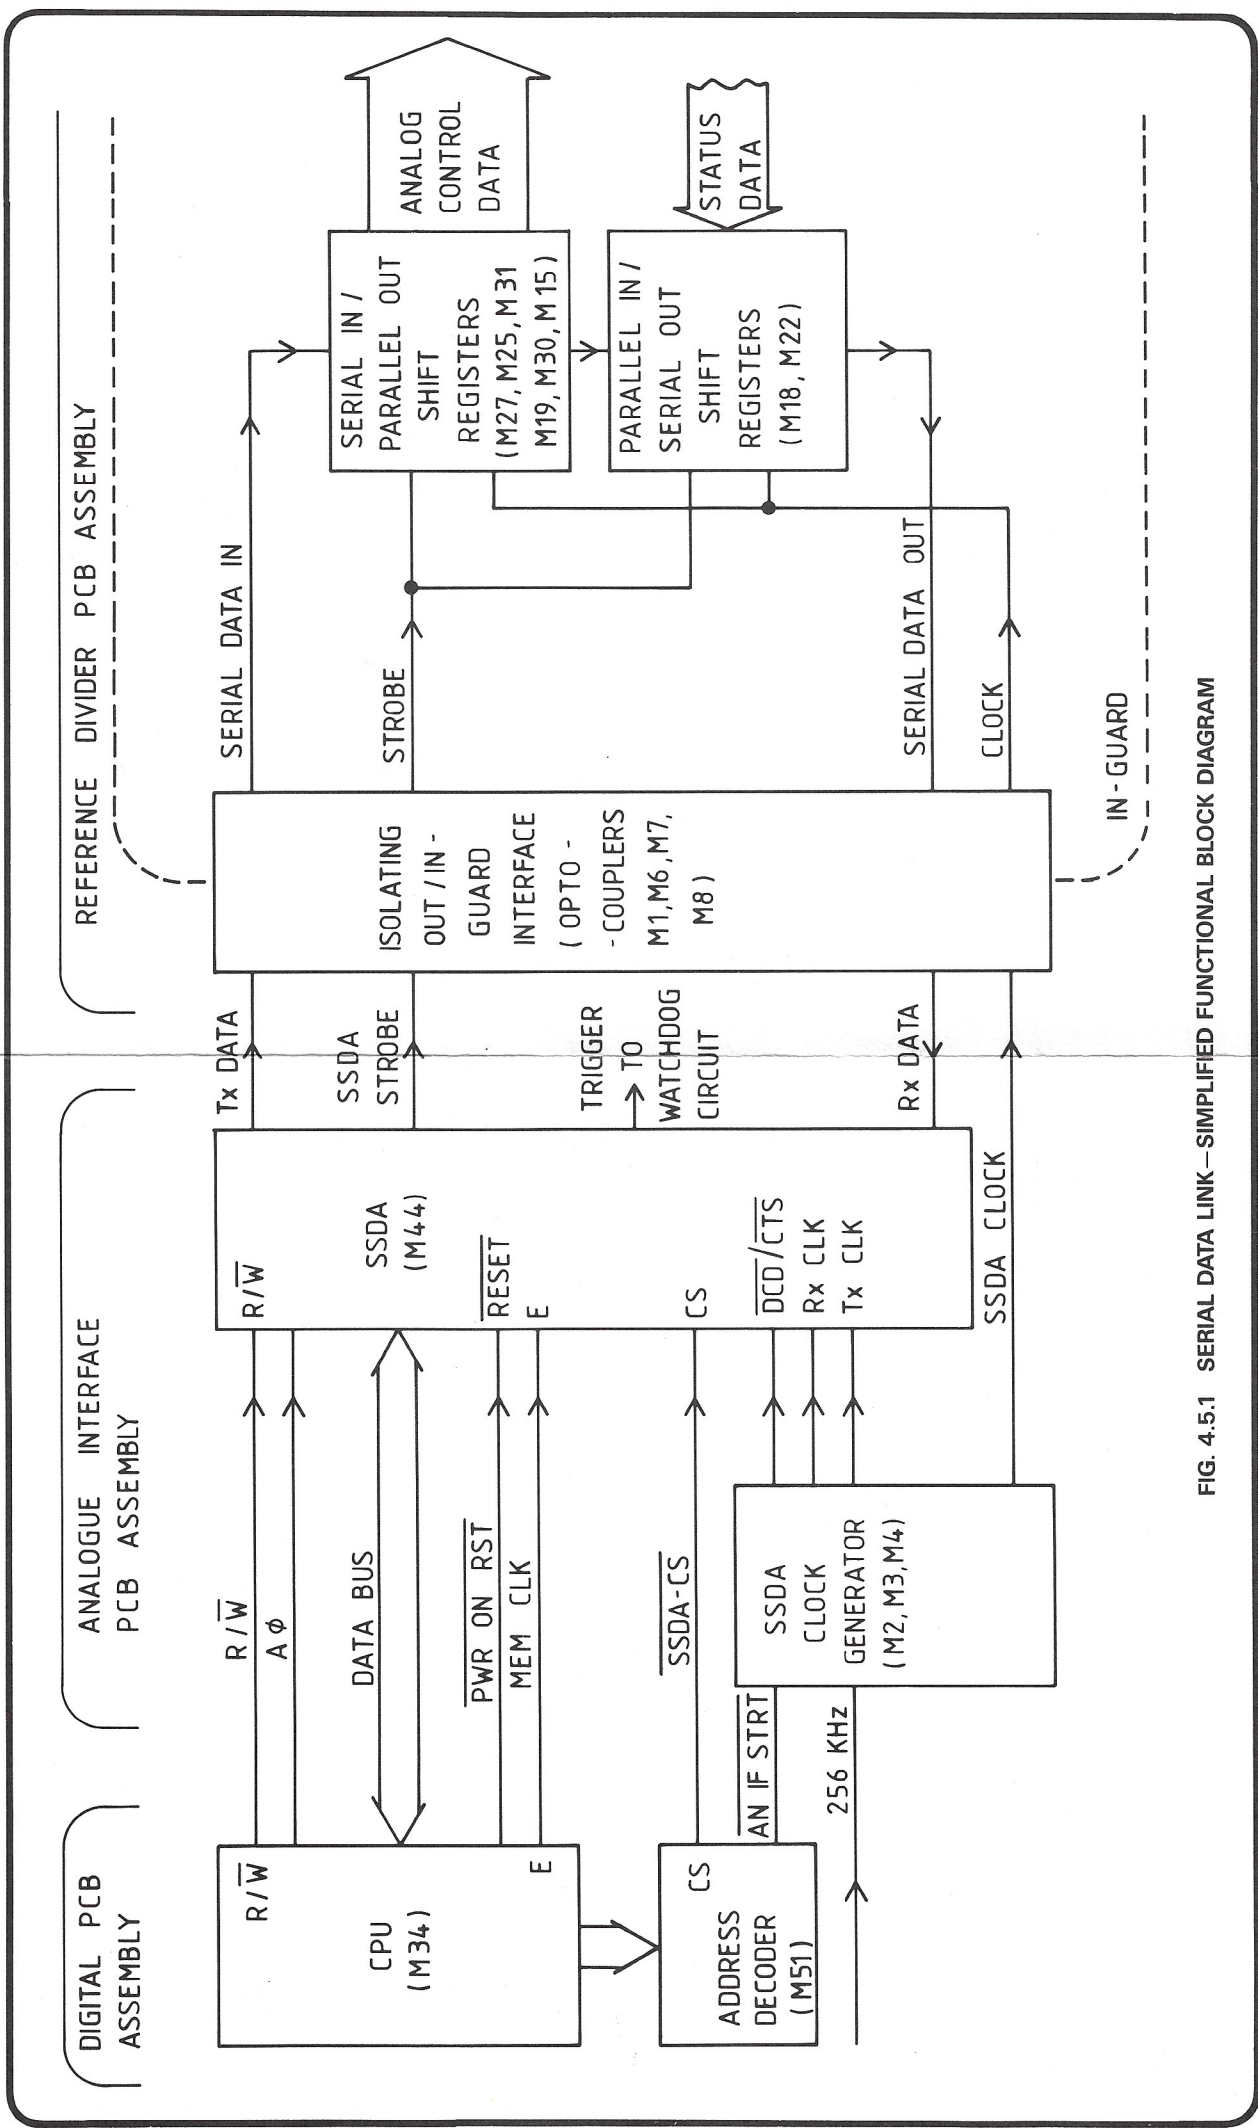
DIGITAL PCB ASSEMBLY

ANALOGUE INTERFACE PCB ASSEMBLY

REFERENCE DIVIDER PCB ASSEMBLY

CPU (M34)

$R/\overline{W}$

E

ADDRESS DECODER (M51)

CS

$R/\overline{W}$

A Φ

DATA BUS

$\overline{PWR\ ON\ RST}$

MEM CLK

$\overline{SSDA\text{-}CS}$

$\overline{AN\ IF\ STRT}$

256 KHz

SSDA CLOCK GENERATOR (M2, M3, M4)

SSDA (M44)

$R/\overline{W}$

$\overline{RESET}$

E

CS

$\overline{DCD}/\overline{CTS}$

Rx CLK

Tx CLK

SSDA CLOCK

Tx DATA

SSDA STROBE

TRIGGER TO WATCHDOG CIRCUIT

Rx DATA

ISOLATING OUT / IN-GUARD INTERFACE (OPTO-COUPLERS M1, M6, M7, M8)

IN-GUARD

SERIAL DATA IN

STROBE

SERIAL DATA OUT

CLOCK

SERIAL IN / PARALLEL OUT SHIFT REGISTERS (M27, M25, M31 M19, M30, M15)

PARALLEL IN / SERIAL OUT SHIFT REGISTERS (M18, M22)

ANALOG CONTROL DATA

STATUS DATA

FIG. 4.5.1 SERIAL DATA LINK—SIMPLIFIED FUNCTIONAL BLOCK DIAGRAM